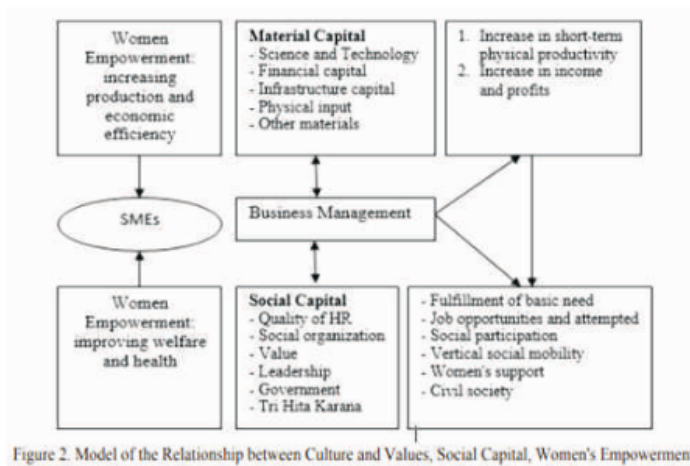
Women Empowerment: increasing production and economic efficiency

Material Capital
- Science and Technology
- Financial capital
- Infrastructure capital
- Physical input
- Other materials

1. Increase in short-term physical productivity
2. Increase in income and profits

SMEs

Business Management

Women Empowerment: improving welfare and health

Social Capital
- Quality of HR
- Social organization
- Value
- Leadership
- Government
- Tri Hita Karana

- Fulfillment of basic need
- Job opportunities and attempted
- Social participation
- Vertical social mobility
- Women's support
- Civil society

Figure 2. Model of the Relationship between Culture and Values, Social Capital, Women's Empowermen